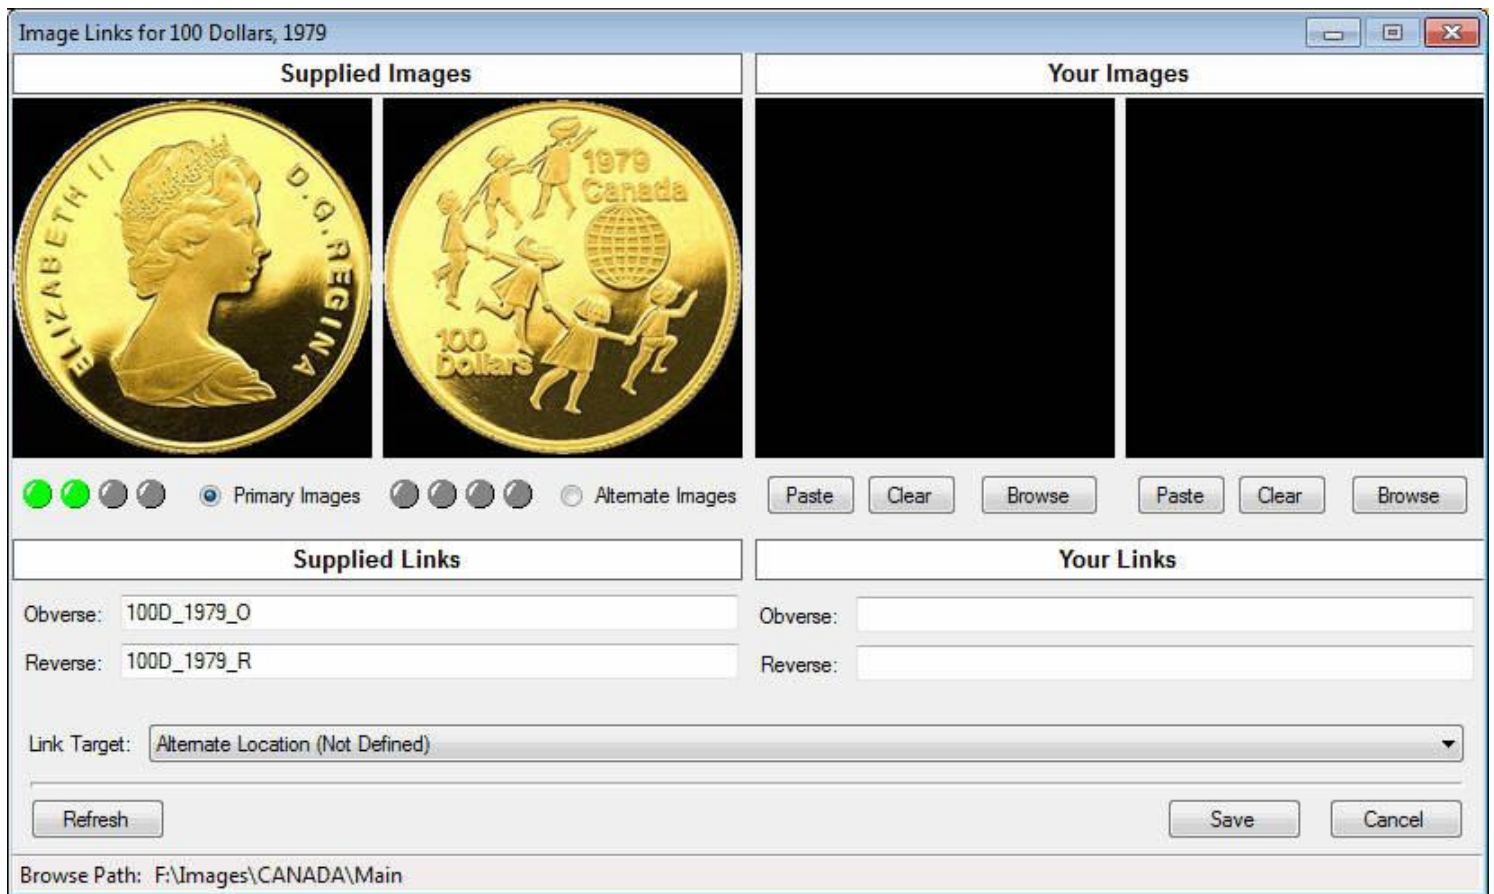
Image Links for 100 Dollars, 1979

Supplied Images

Your Images

ELIZABETH II D.G.REGINA

1979 Canada 100 Dollars

Primary Images

Alternate Images

Paste Clear Browse

Paste Clear Browse

Supplied Links

Your Links

Obverse: 100D_1979_O

Reverse: 100D_1979_R

Obverse:

Reverse:

Link Target: Alternate Location (Not Defined)

Refresh

Save

Cancel

Browse Path: F:\Images\CANADA\Main